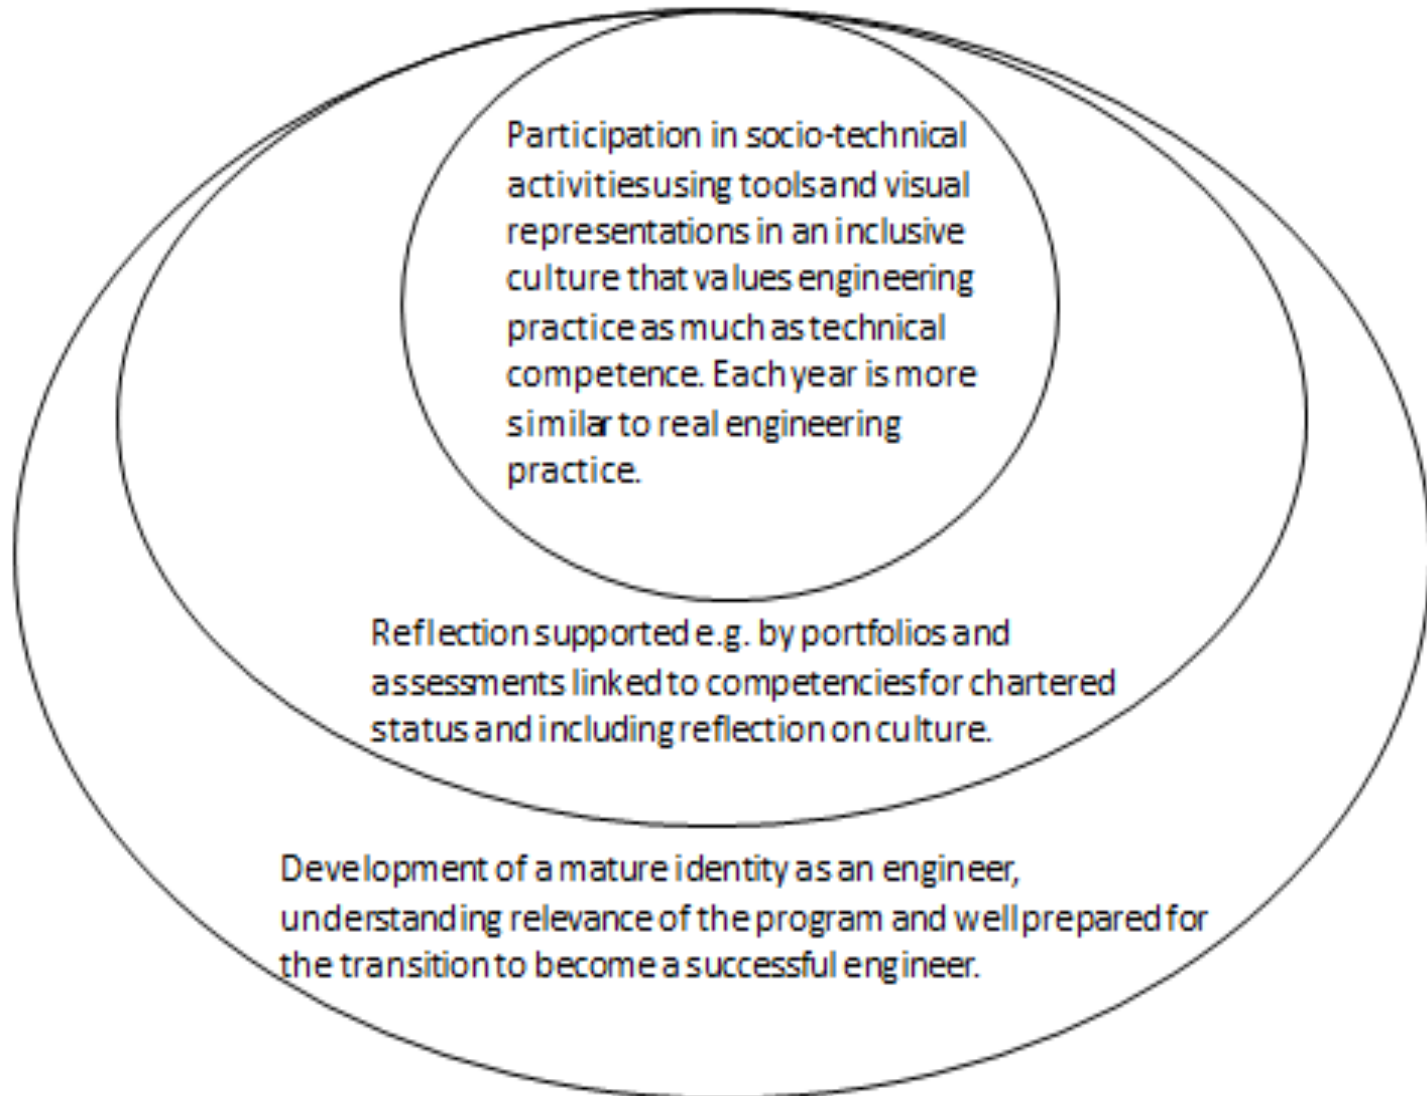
Participation in socio-technical activitiesusing toolsand visual representations in an inclusive culture that values engineering practice as much astechnical competence. Each year is more similar to real engineering practice.

Reflection supported e.g. by portfolios and assessments linked to competenciesfor chartered status and including reflection on culture.

Development of a mature identity as an engineer, understanding relevance of the program and well prepared for the transition to become a successful engineer.